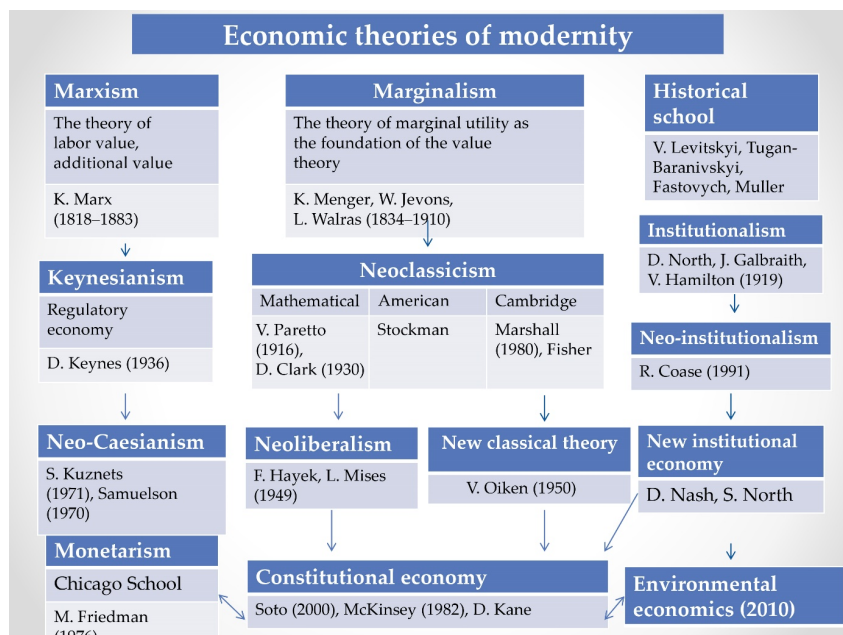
Economic theories of modernity

Marxism

The theory of labor value, additional value

K. Marx (1818–1883)

Marginalism

The theory of marginal utility as the foundation of the value theory

K. Menger, W. Jevons, L. Walras (1834–1910)

Historical school

V. Levitskyi, Tugan-Baranivskyi, Fastovych, Muller

Institutionalism

D. North, J. Galbraith, V. Hamilton (1919)

Keynesianism

Regulatory economy

D. Keynes (1936)

Neoclassicism

| Mathematical | American | Cambridge |
|---|---|---|
| V. Paretto (1916), D. Clark (1930) | Stockman | Marshall (1980), Fisher |

Neo-institutionalism

R. Coase (1991)

Neo-Caesianism

S. Kuznets (1971), Samuelson (1970)

Neoliberalism

F. Hayek, L. Mises (1949)

New classical theory

V. Oiken (1950)

New institutional economy

D. Nash, S. North

Monetarism

Chicago School

M. Friedman (1976)

Constitutional economy

Soto (2000), McKinsey (1982), D. Kane

Environmental economics (2010)